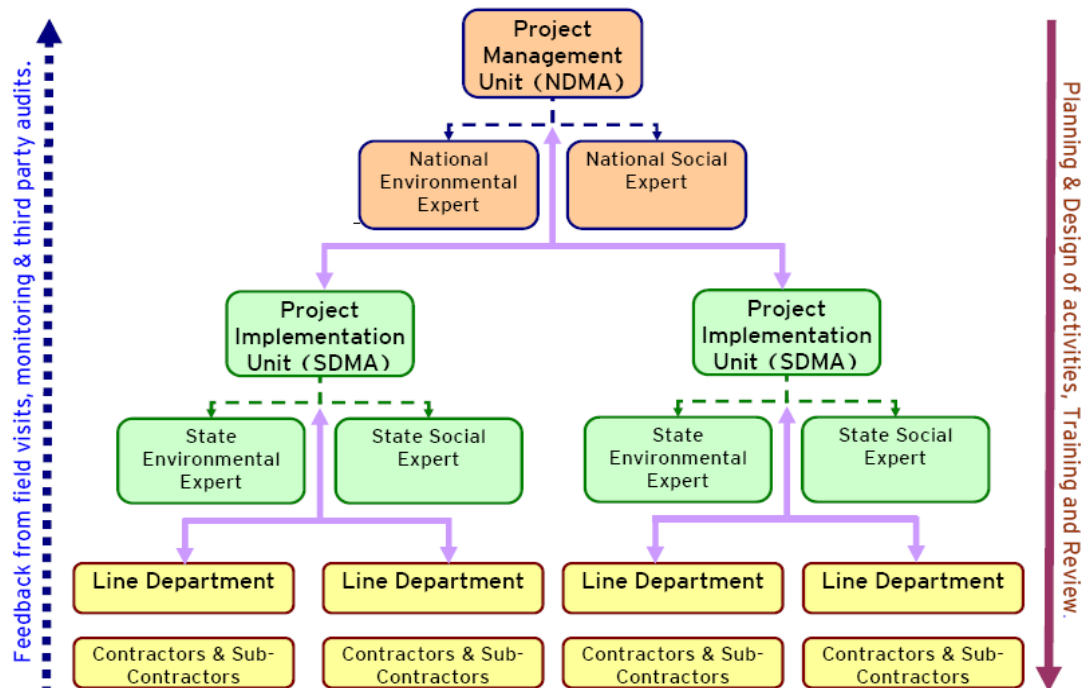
Feedback from field visits, monitoring & third party audits.

Project Management Unit (NDMA)

National Environmental Expert

National Social Expert

Project Implementation Unit (SDMA)

Project Implementation Unit (SDMA)

State Environmental Expert

State Social Expert

State Environmental Expert

State Social Expert

Line Department

Line Department

Line Department

Line Department

Contractors & Sub-Contractors

Contractors & Sub-Contractors

Contractors & Sub-Contractors

Contractors & Sub-Contractors

Planning & Design of activities, Training and Review.